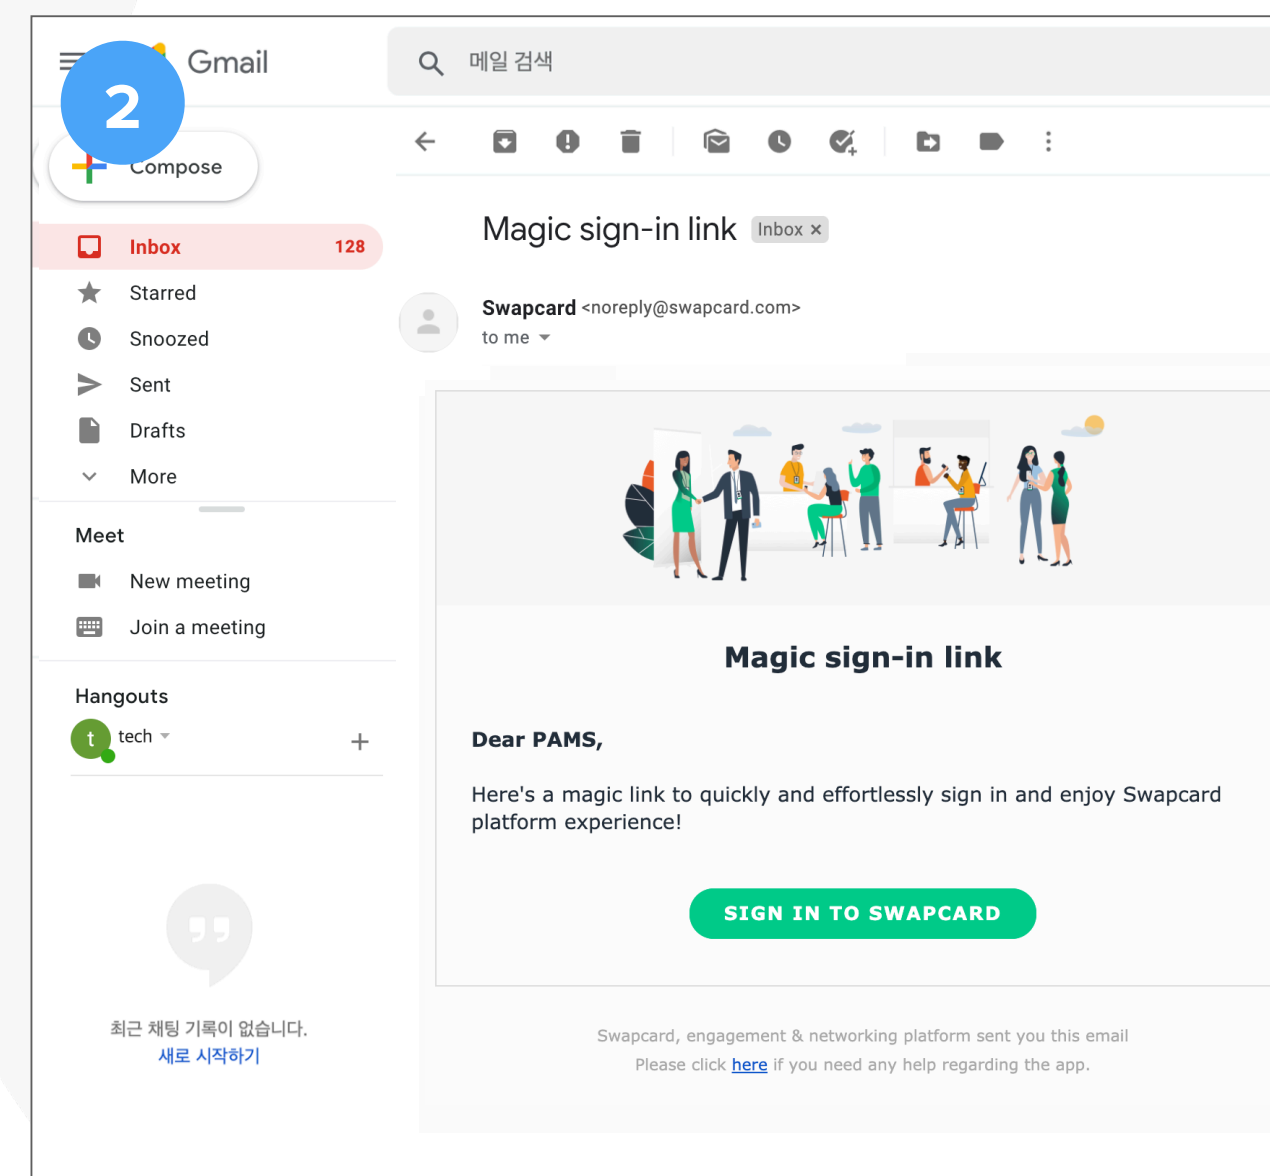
2

Gmail

메일 검색

Compose

Inbox 128

Starred

Snoozed

Sent

Drafts

More

Meet

New meeting

Join a meeting

Hangouts

t tech

+

최근 채팅 기록이 없습니다.
새로 시작하기

Magic sign-in link Inbox ×

Swapcard <noreply@swapcard.com>
to me

Magic sign-in link

Dear PAMS,

Here's a magic link to quickly and effortlessly sign in and enjoy Swapcard platform experience!

SIGN IN TO SWAPCARD

Swapcard, engagement & networking platform sent you this email
Please click here if you need any help regarding the app.